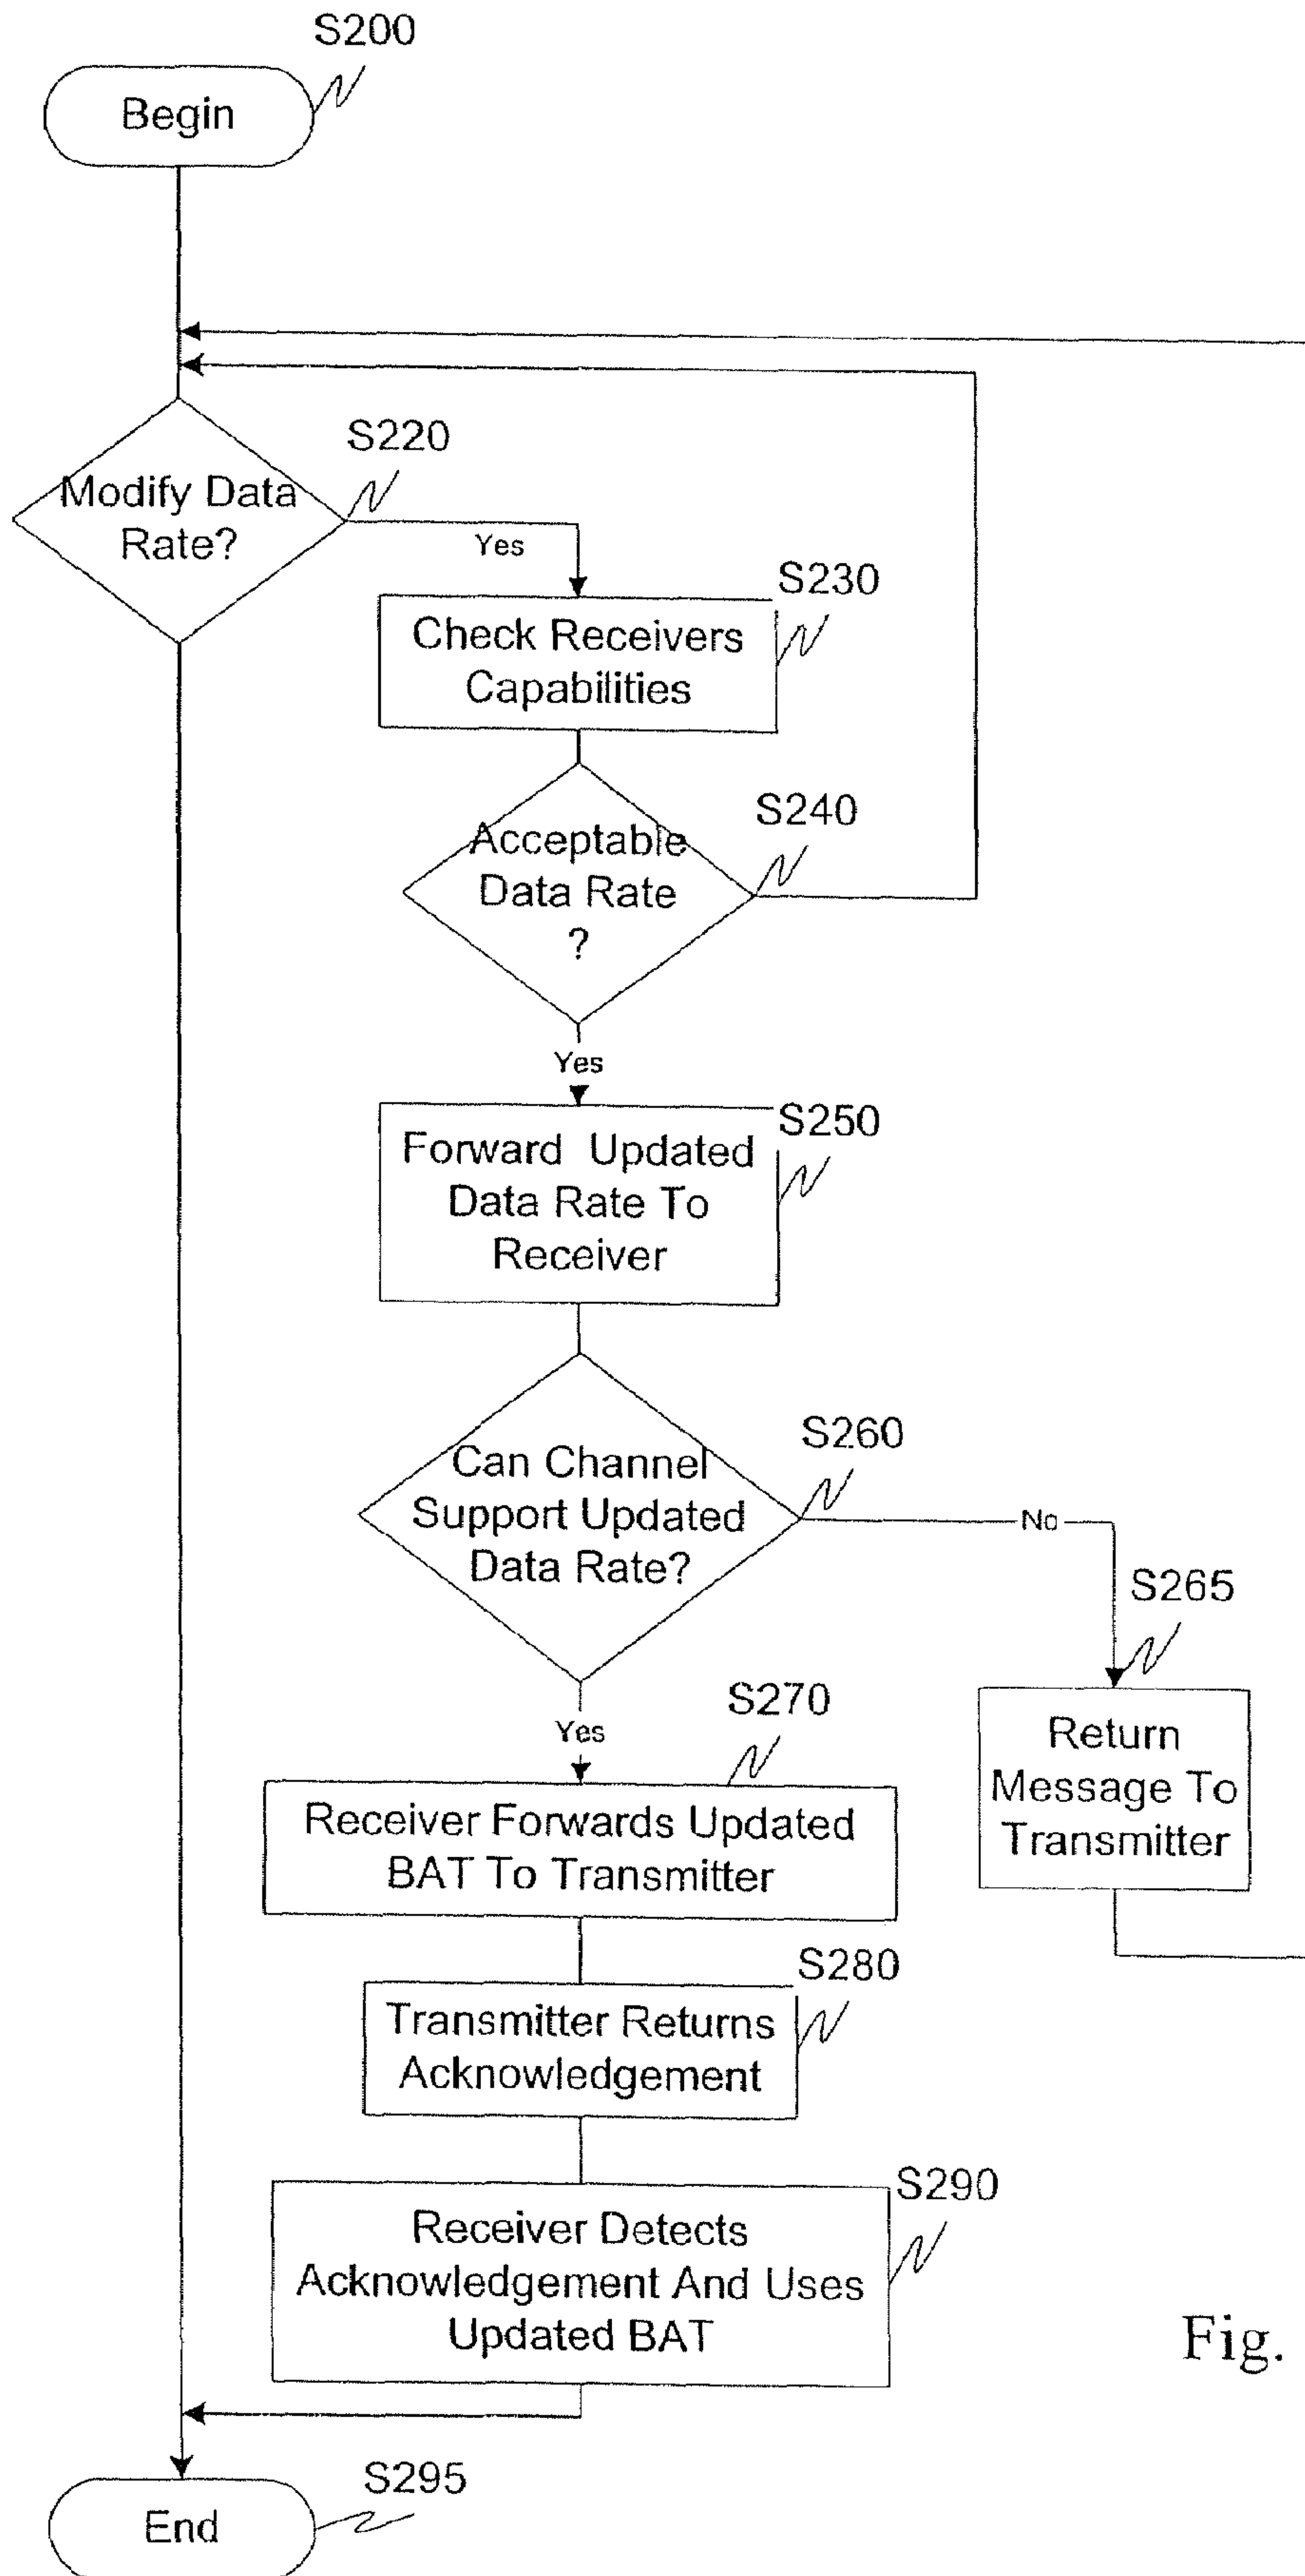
S200

Begin

S220

Modify Data Rate?

Yes

S230

Check Receivers Capabilities

S240

Acceptable Data Rate ?

Yes

S250

Forward Updated Data Rate To Receiver

S260

Can Channel Support Updated Data Rate?

No

S265

Return Message To Transmitter

Yes

S270

Receiver Forwards Updated BAT To Transmitter

S280

Transmitter Returns Acknowledgement

S290

Receiver Detects Acknowledgement And Uses Updated BAT

Fig.

S295

End